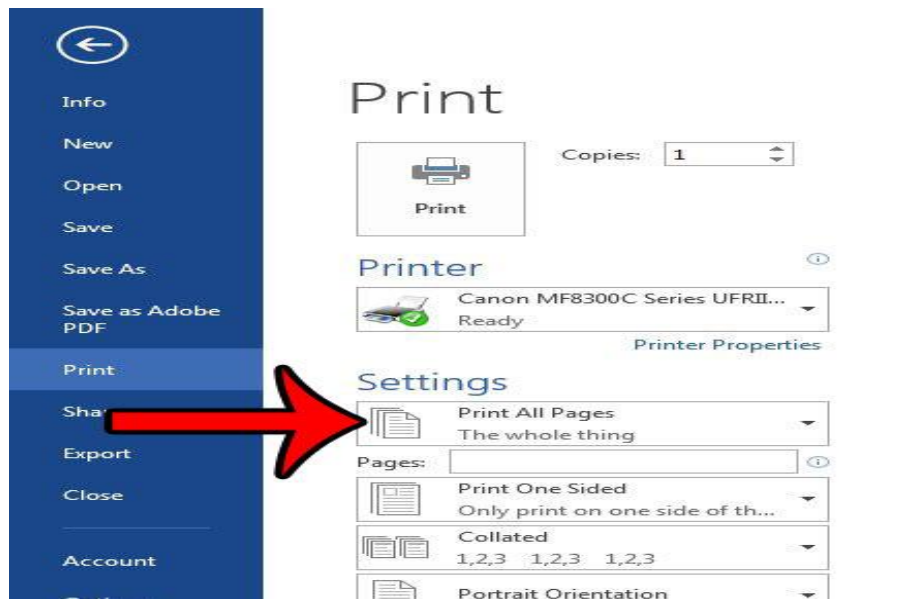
Info

New

Open

Save

Save As

Save as Adobe PDF

Print

Sha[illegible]

Export

Close

Account

Print

Print

Copies: 1

Printer

Canon MF8300C Series UFRII...
Ready

Printer Properties

Settings

Print All Pages
The whole thing

Pages:

Print One Sided
Only print on one side of th...

Collated
1,2,3 1,2,3 1,2,3

Portrait Orientation